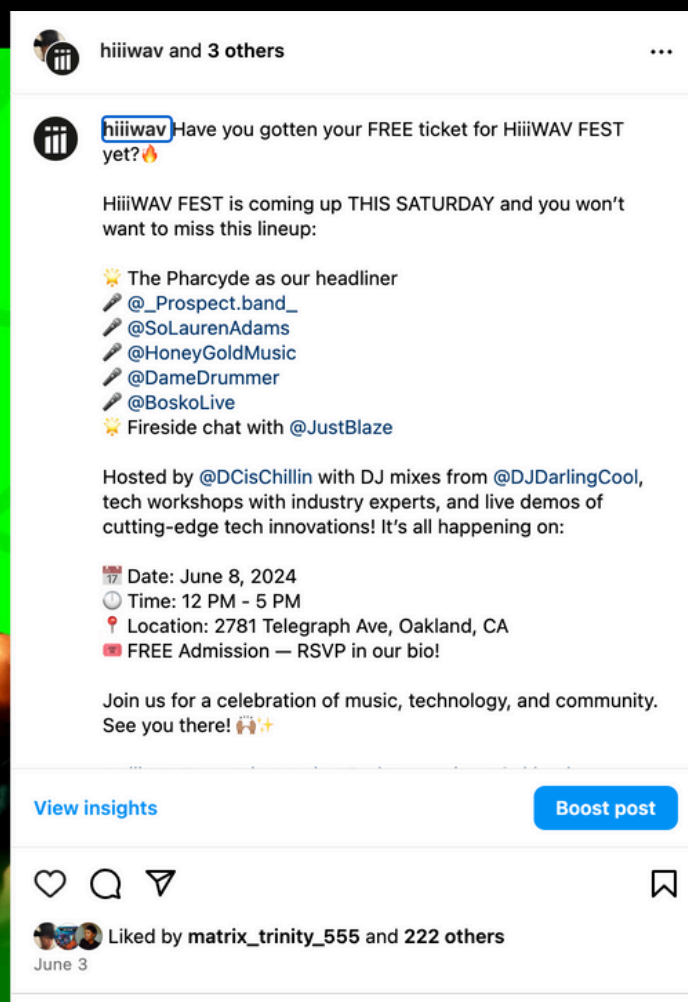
hiiiwav and 3 others

hiiiwav Have you gotten your FREE ticket for HiiiWAV FEST yet?🔥

HiiiWAV FEST is coming up THIS SATURDAY and you won't want to miss this lineup:

🌟 The Pharcyde as our headliner
🎤 @_Prospect.band_
🎤 @SoLaurenAdams
🎤 @HoneyGoldMusic
🎤 @DameDrummer
🎤 @BoskoLive
🌟 Fireside chat with @JustBlaze

Hosted by @DCisChillin with DJ mixes from @DJDarlingCool, tech workshops with industry experts, and live demos of cutting-edge tech innovations! It's all happening on:

📅 Date: June 8, 2024
🕛 Time: 12 PM - 5 PM
📍 Location: 2781 Telegraph Ave, Oakland, CA
🎟️ FREE Admission — RSVP in our bio!

Join us for a celebration of music, technology, and community. See you there! 🙌🏾✨

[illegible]

View insights

Boost post

Liked by matrix_trinity_555 and 222 others
June 3